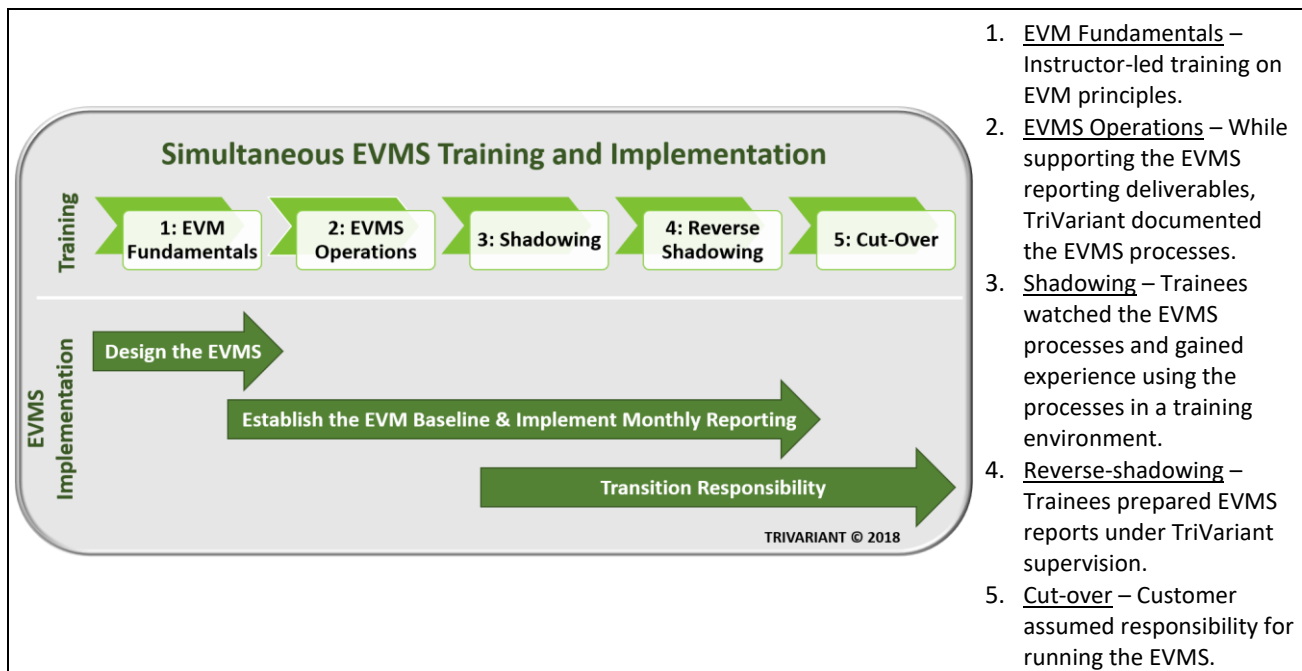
Simultaneous EVMS Training and Implementation

Training

1: EVM Fundamentals

2: EVMS Operations

3: Shadowing

4: Reverse Shadowing

5: Cut-Over

EVMS Implementation

Design the EVMS

Establish the EVM Baseline & Implement Monthly Reporting

Transition Responsibility

TRIVARIANT © 2018

1. EVM Fundamentals – Instructor-led training on EVM principles.
2. EVMS Operations – While supporting the EVMS reporting deliverables, TriVariant documented the EVMS processes.
3. Shadowing – Trainees watched the EVMS processes and gained experience using the processes in a training environment.
4. Reverse-shadowing – Trainees prepared EVMS reports under TriVariant supervision.
5. Cut-over – Customer assumed responsibility for running the EVMS.